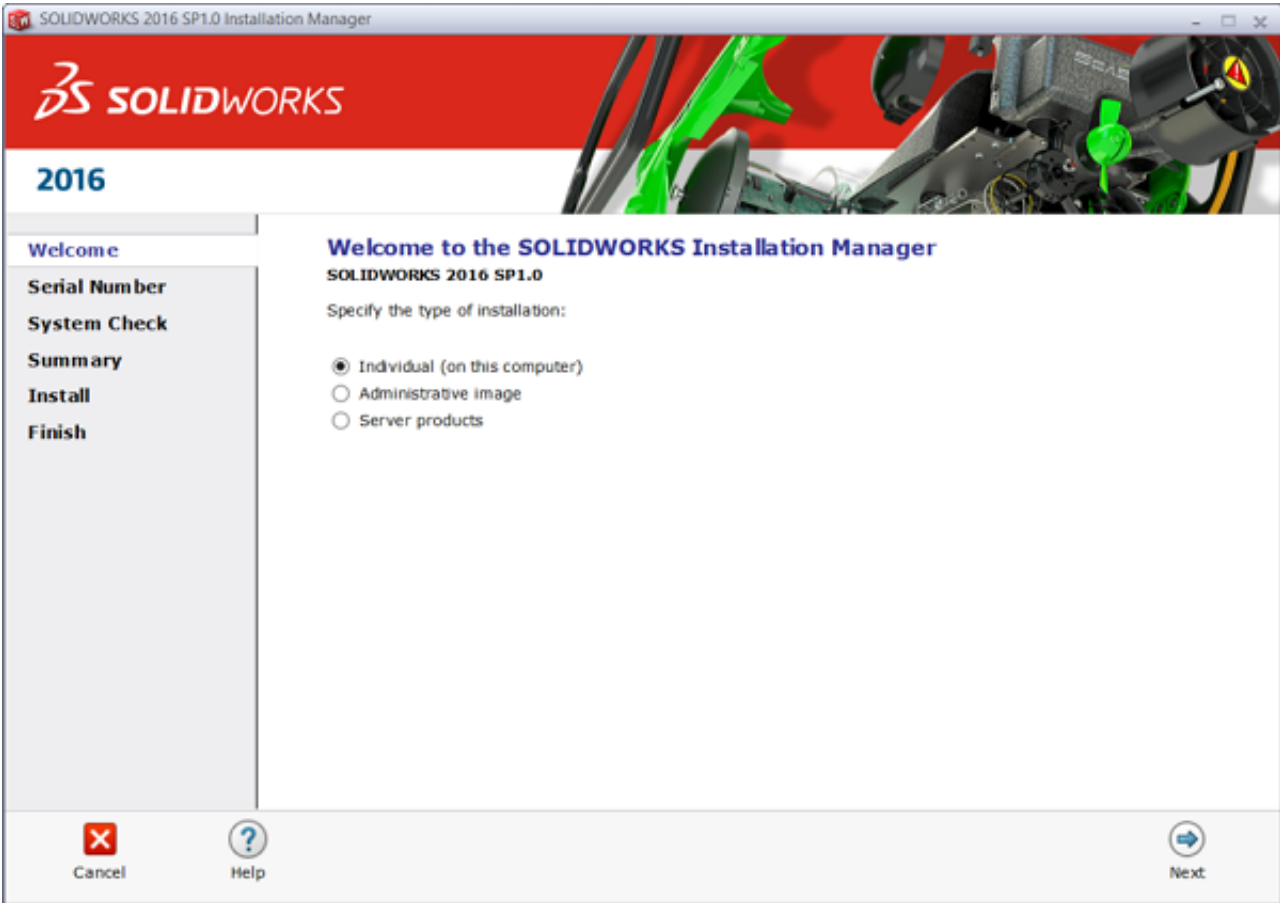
SOLIDWORKS 2016 SP1.0 Installation Manager

SOLIDWORKS

2016

Welcome
Serial Number
System Check
Summary
Install
Finish

Welcome to the SOLIDWORKS Installation Manager

SOLIDWORKS 2016 SP1.0

Specify the type of installation:

Individual (on this computer)
Administrative image
Server products

Cancel
Help
Next